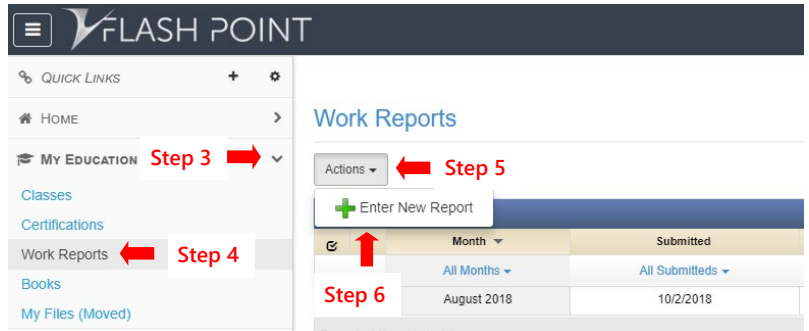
FLASH POINT

QUICK LINKS + 

HOME

MY EDUCATION

Step 3

Classes

Certifications

Work Reports

Step 4

Books

My Files (Moved)

Work Reports

Actions

Step 5

Enter New Report

Step 6

| | Month | Submitted |
|---|---|---|
| | All Months | All Submitteds |
| | August 2018 | 10/2/2018 |